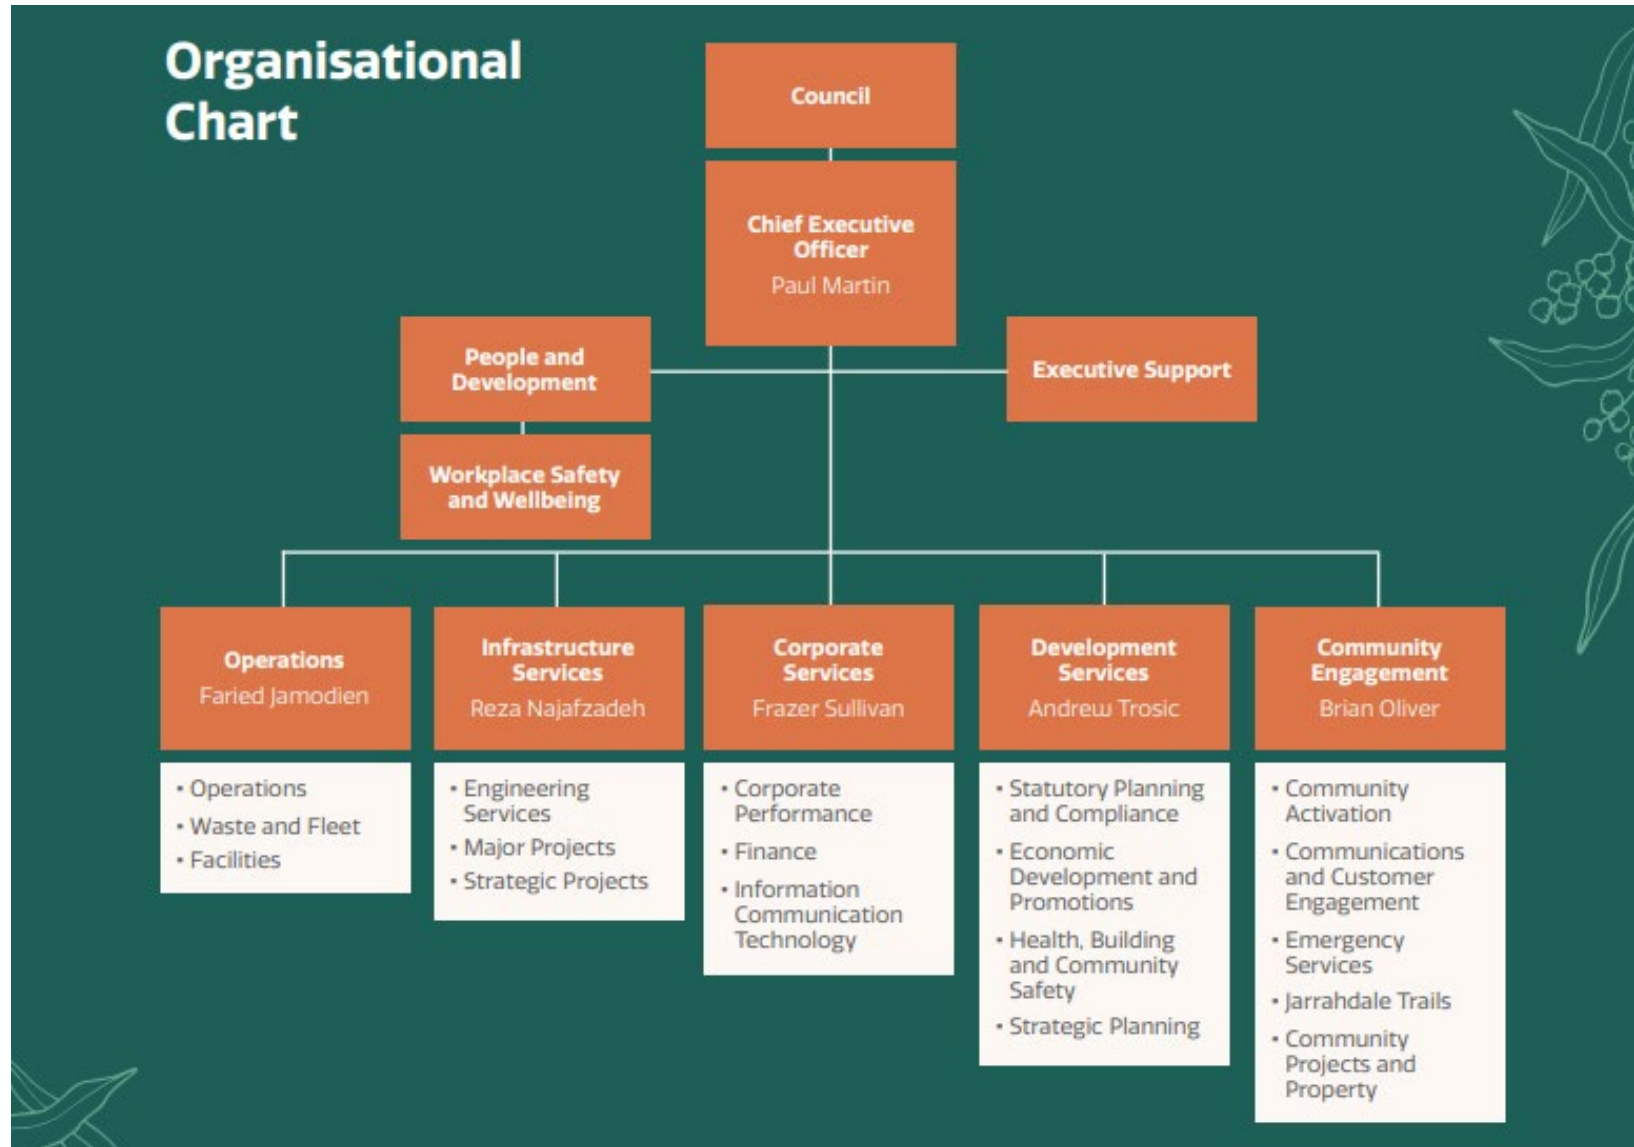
Organisational Chart

Council

Chief Executive Officer
Paul Martin

People and Development

Workplace Safety and Wellbeing

Executive Support

Operations
Faried Jamodien

• Operations
• Waste and Fleet
• Facilities

Infrastructure Services
Reza Najafzadeh

• Engineering Services
• Major Projects
• Strategic Projects

Corporate Services
Frazer Sullivan

• Corporate Performance
• Finance
• Information Communication Technology

Development Services
Andrew Trosic

• Statutory Planning and Compliance
• Economic Development and Promotions
• Health, Building and Community Safety
• Strategic Planning

Community Engagement
Brian Oliver

• Community Activation
• Communications and Customer Engagement
• Emergency Services
• Jarrahdale Trails
• Community Projects and Property